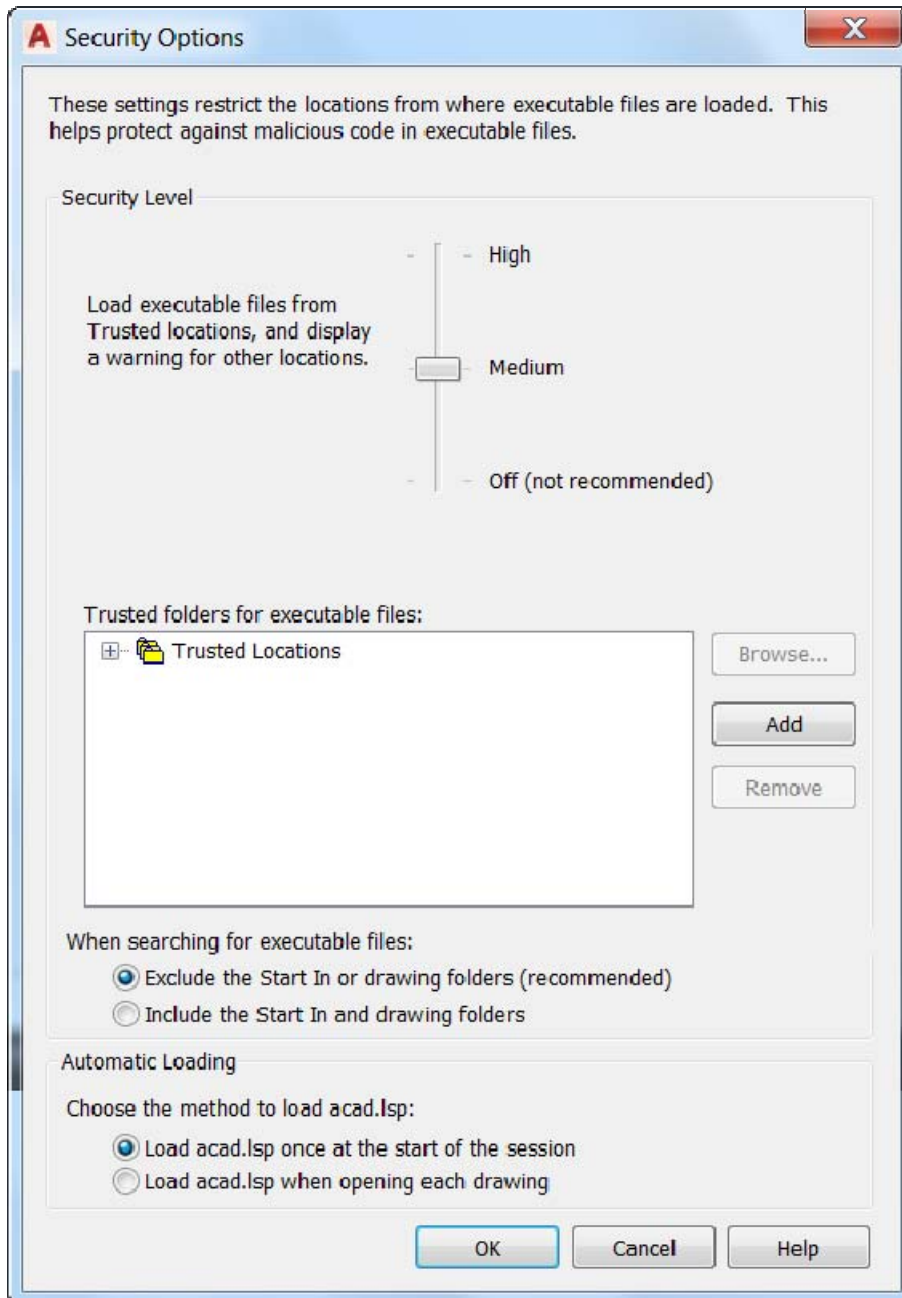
Security Options

These settings restrict the locations from where executable files are loaded. This helps protect against malicious code in executable files.

Security Level

High

Load executable files from Trusted locations, and display a warning for other locations.

Medium

Off (not recommended)

Trusted folders for executable files:

Trusted Locations

Browse...

Add

Remove

When searching for executable files:

Exclude the Start In or drawing folders (recommended)

Include the Start In and drawing folders

Automatic Loading

Choose the method to load acad.lsp:

Load acad.lsp once at the start of the session

Load acad.lsp when opening each drawing

OK

Cancel

Help